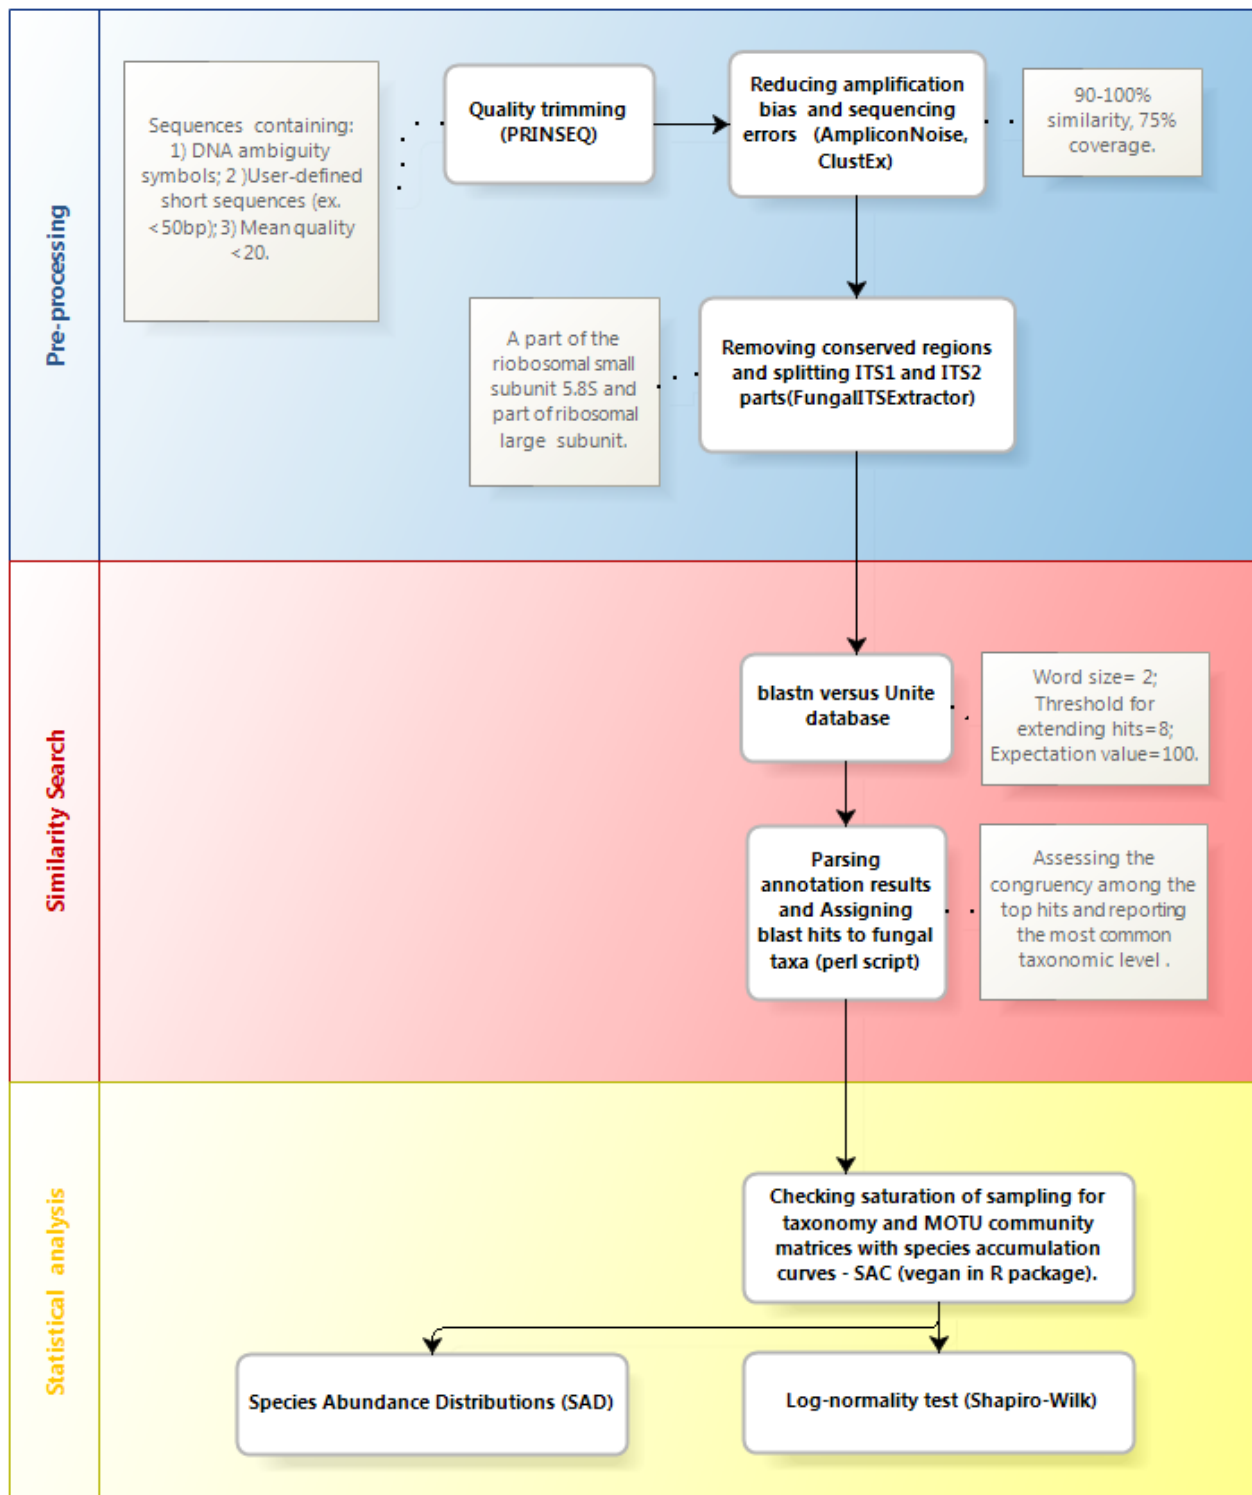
Pre-processing

Sequences containing: 1) DNA ambiguity symbols; 2 )User-defined short sequences (ex. <50bp); 3) Mean quality <20.

Quality trimming (PRINSEQ)

Reducing amplification bias and sequencing errors (AmpliconNoise, ClustEx)

90-100% similarity, 75% coverage.

A part of the riobosomal small subunit 5.8S and part of ribosomal large subunit.

Removing conserved regions and splitting ITS1 and ITS2 parts(FungalITSExtractor)

Similarity Search

blastn versus Unite database

Word size= 2; Threshold for extending hits=8; Expectation value=100.

Parsing annotation results and Assigning blast hits to fungal taxa (perl script)

Assessing the congruency among the top hits and reporting the most common taxonomic level .

Statistical analysis

Checking saturation of sampling for taxonomy and MOTU community matrices with species accumulation curves - SAC (vegan in R package).

Species Abundance Distributions (SAD)

Log-normality test (Shapiro-Wilk)